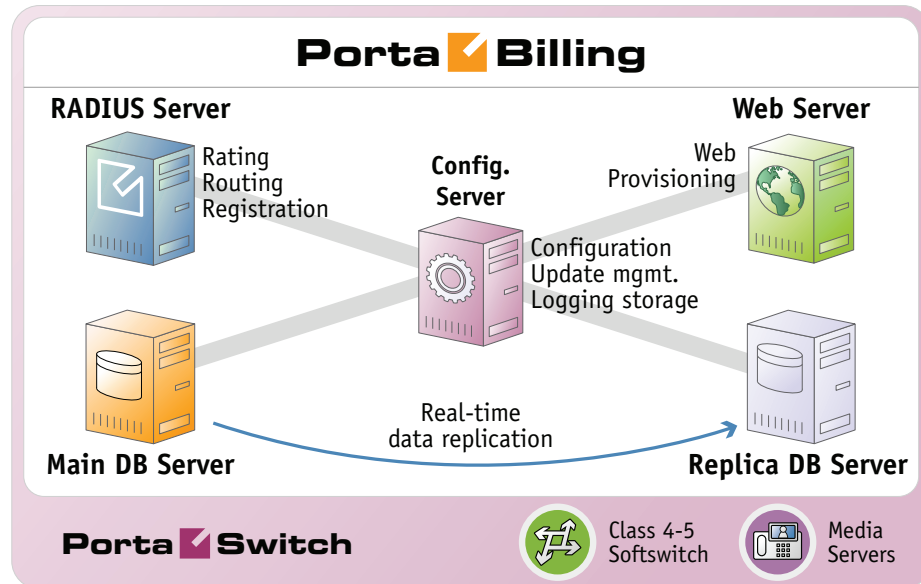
Porta Billing

RADIUS Server

Rating
Routing
Registration

Config.
Server

Configuration
Update mgmt.
Logging storage

Web Server

Web
Provisioning

Main DB Server

Real-time
data replication

Replica DB Server

Porta Switch

Class 4-5
Softswitch

Media
Servers